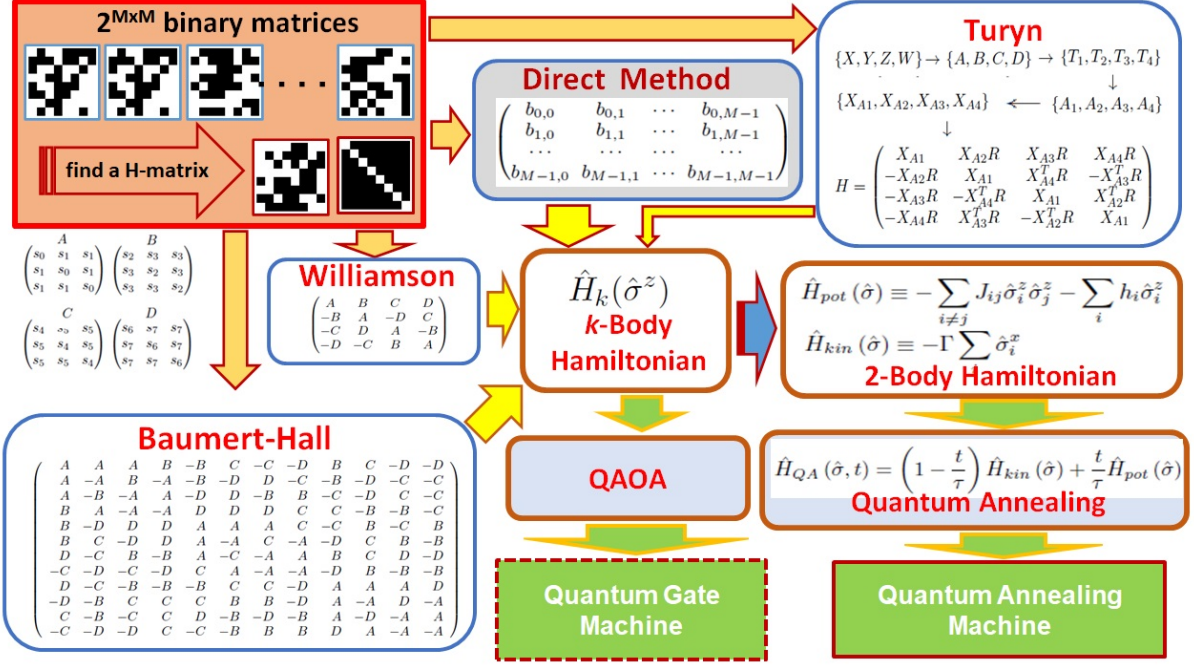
$2^{M\times M}$ binary matrices

. . .

find a H-matrix

Direct Method

$\begin{pmatrix} b_{0,0} & b_{0,1} & \cdots & b_{0,M-1} \\ b_{1,0} & b_{1,1} & \cdots & b_{1,M-1} \\ \cdots & \cdots & \cdots & \cdots \\ b_{M-1,0} & b_{M-1,1} & \cdots & b_{M-1,M-1} \end{pmatrix}$

Turyn

$\{X,Y,Z,W\} \rightarrow \{A,B,C,D\} \rightarrow \{T_1,T_2,T_3,T_4\}$

$\{X_{A1},X_{A2},X_{A3},X_{A4}\} \leftarrow \{A_1,A_2,A_3,A_4\}$

$H = \begin{pmatrix} X_{A1} & X_{A2}R & X_{A3}R & X_{A4}R \\ -X_{A2}R & X_{A1} & X_{A4}^TR & -X_{A3}^TR \\ -X_{A3}R & -X_{A4}^TR & X_{A1} & X_{A2}^TR \\ -X_{A4}R & X_{A3}^TR & -X_{A2}^TR & X_{A1} \end{pmatrix}$

$\overset{A}{\begin{pmatrix} s_0 & s_1 & s_1 \\ s_1 & s_0 & s_1 \\ s_1 & s_1 & s_0 \end{pmatrix}}$ $\overset{B}{\begin{pmatrix} s_2 & s_3 & s_3 \\ s_3 & s_2 & s_3 \\ s_3 & s_3 & s_2 \end{pmatrix}}$

$\overset{C}{\begin{pmatrix} s_4 & s_5 & s_5 \\ s_5 & s_4 & s_5 \\ s_5 & s_5 & s_4 \end{pmatrix}}$ $\overset{D}{\begin{pmatrix} s_6 & s_7 & s_7 \\ s_7 & s_6 & s_7 \\ s_7 & s_7 & s_6 \end{pmatrix}}$

Williamson

$\begin{pmatrix} A & B & C & D \\ -B & A & -D & C \\ -C & D & A & -B \\ -D & -C & B & A \end{pmatrix}$

$\hat{H}_k(\hat{\sigma}^z)$
k-Body Hamiltonian

$\hat{H}_{pot}(\hat{\sigma}) \equiv -\sum_{i\neq j} J_{ij}\hat{\sigma}_i^z\hat{\sigma}_j^z - \sum_i h_i\hat{\sigma}_i^z$

$\hat{H}_{kin}(\hat{\sigma}) \equiv -\Gamma\sum \hat{\sigma}_i^x$

2-Body Hamiltonian

Baumert-Hall

$\begin{pmatrix} A & A & A & B & -B & C & -C & -D & B & C & -D & -D \\ A & -A & B & -A & -B & -D & D & -C & -B & -D & -C & -C \\ A & -B & -A & A & -D & D & -B & B & -C & -D & C & -C \\ B & A & -A & -A & D & D & D & C & C & -B & -B & -C \\ B & -D & D & D & A & A & A & C & -C & B & -C & B \\ B & C & -D & D & A & -A & C & -A & -D & C & B & -B \\ D & -C & B & -B & A & -C & -A & A & B & C & D & -D \\ -C & -D & -C & -D & C & A & -A & -A & -D & B & -B & -B \\ D & -C & -B & -B & -B & C & C & -D & A & A & A & D \\ -D & -B & C & C & C & B & B & -D & A & -A & D & -A \\ C & -B & -C & C & D & -B & -D & -B & A & -D & -A & A \\ -C & -D & -D & C & -C & -B & B & B & D & A & -A & -A \end{pmatrix}$

QAOA

$\hat{H}_{QA}(\hat{\sigma},t) = \left(1-\frac{t}{\tau}\right)\hat{H}_{kin}(\hat{\sigma}) + \frac{t}{\tau}\hat{H}_{pot}(\hat{\sigma})$

Quantum Annealing

Quantum Gate Machine

Quantum Annealing Machine